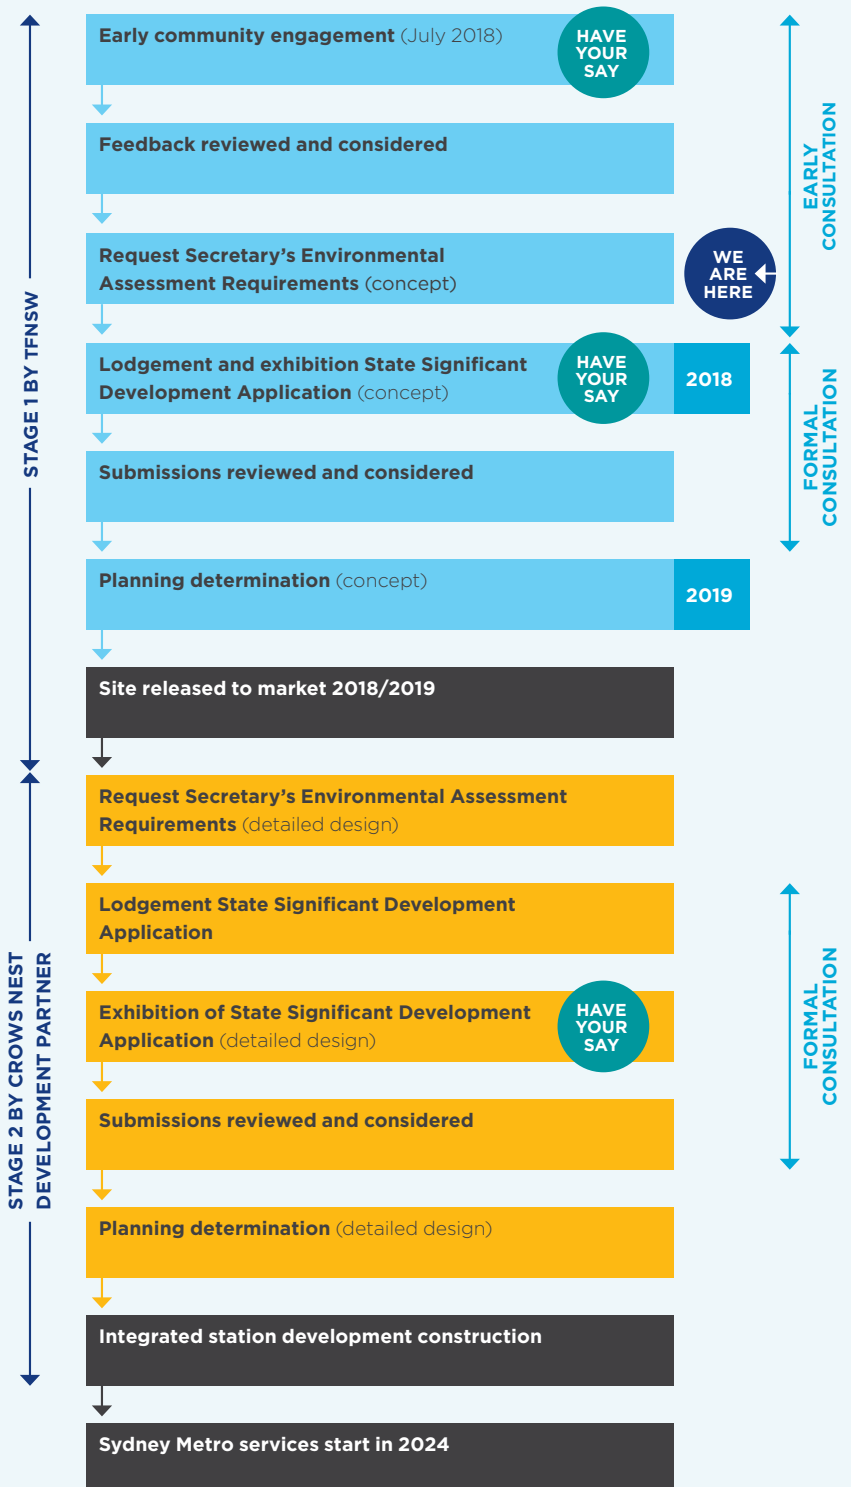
STAGE 1 BY TFNSW

Early community engagement (July 2018)

HAVE YOUR SAY

Feedback reviewed and considered

Request Secretary's Environmental Assessment Requirements (concept)

WE ARE HERE

EARLY CONSULTATION

Lodgement and exhibition State Significant Development Application (concept)

HAVE YOUR SAY

2018

Submissions reviewed and considered

FORMAL CONSULTATION

Planning determination (concept)

2019

Site released to market 2018/2019

STAGE 2 BY CROWS NEST DEVELOPMENT PARTNER

Request Secretary's Environmental Assessment Requirements (detailed design)

Lodgement State Significant Development Application

Exhibition of State Significant Development Application (detailed design)

HAVE YOUR SAY

Submissions reviewed and considered

FORMAL CONSULTATION

Planning determination (detailed design)

Integrated station development construction

Sydney Metro services start in 2024